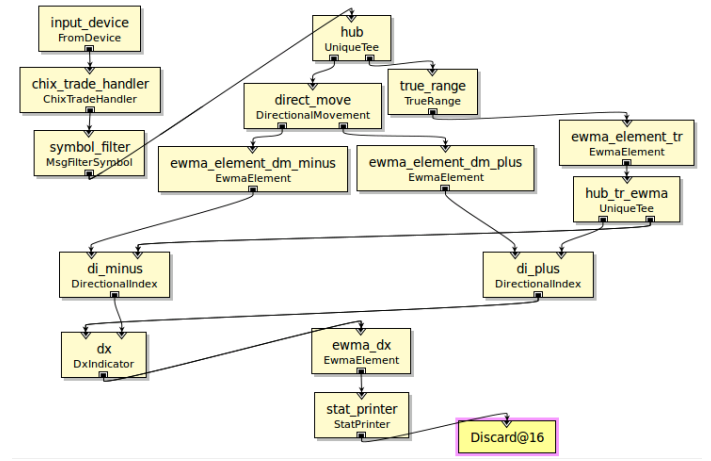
input_device
FromDevice

chix_trade_handler
ChixTradeHandler

symbol_filter
MsgFilterSymbol

hub
UniqueTee

direct_move
DirectionalMovement

true_range
TrueRange

ewma_element_tr
EwmaElement

ewma_element_dm_minus
EwmaElement

ewma_element_dm_plus
EwmaElement

hub_tr_ewma
UniqueTee

di_minus
DirectionalIndex

di_plus
DirectionalIndex

dx
DxIndicator

ewma_dx
EwmaElement

stat_printer
StatPrinter

Discard@16